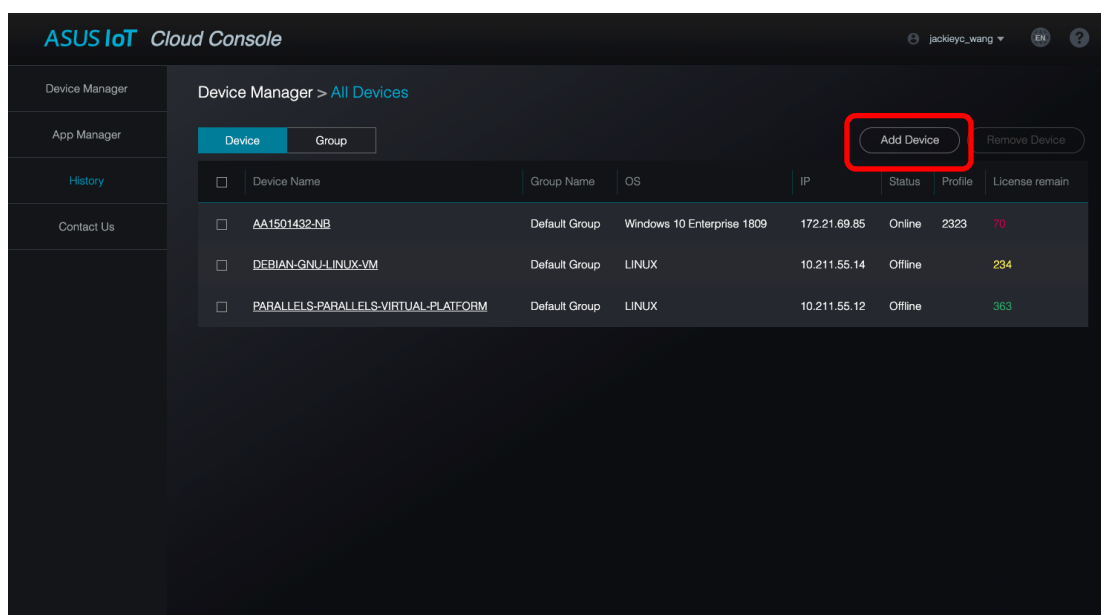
ASUS IoT Cloud Console

jackieyc_wang

EN

?

Device Manager

App Manager

History

Contact Us

Device Manager > All Devices

Device

Group

Add Device

Remove Device

| | Device Name | Group Name | OS | IP | Status | Profile | License remain |
|---|---|---|---|---|---|---|---|
| ☐ | AA1501432-NB | Default Group | Windows 10 Enterprise 1809 | 172.21.69.85 | Online | 2323 | 70 |
| ☐ | DEBIAN-GNU-LINUX-VM | Default Group | LINUX | 10.211.55.14 | Offline | | 234 |
| ☐ | PARALLELS-PARALLELS-VIRTUAL-PLATFORM | Default Group | LINUX | 10.211.55.12 | Offline | | 363 |